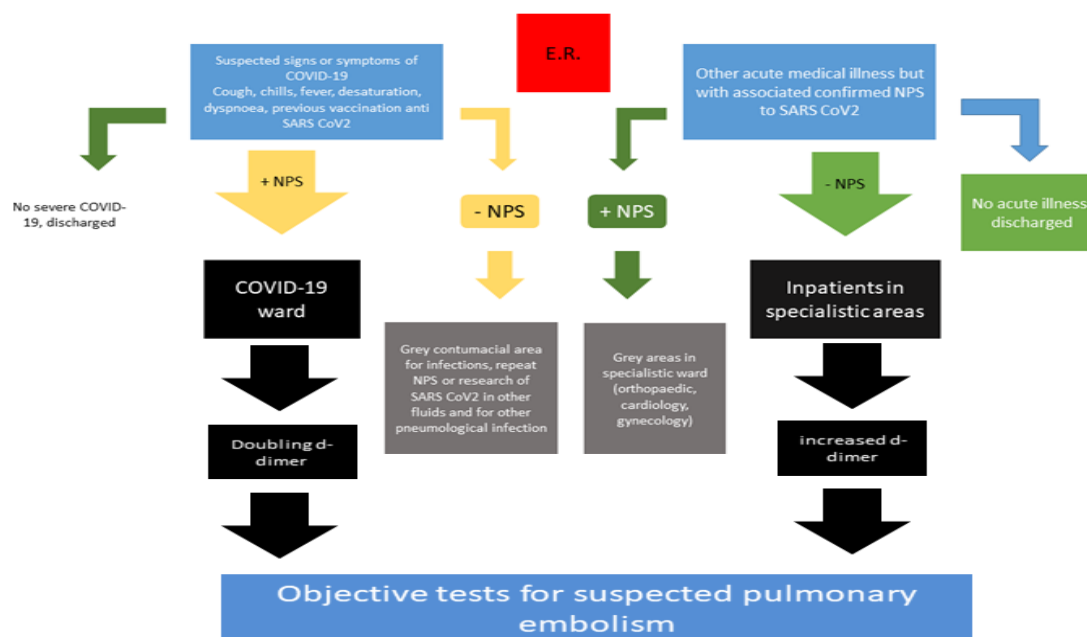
E.R.

Suspected signs or symptoms of COVID-19 Cough, chills, fever, desaturation, dyspnoea, previous vaccination anti SARS CoV2

Other acute medical illness but with associated confirmed NPS to SARS CoV2

No severe COVID-19, discharged

+ NPS

- NPS

+ NPS

- NPS

No acute illness discharged

COVID-19 ward

Inpatients in specialistic areas

Grey contumacial area for infections, repeat NPS or research of SARS CoV2 in other fluids and for other pneumological infection

Grey areas in specialistic ward (orthopaedic, cardiology, gynecology)

Doubling d-dimer

increased d-dimer

Objective tests for suspected pulmonary embolism